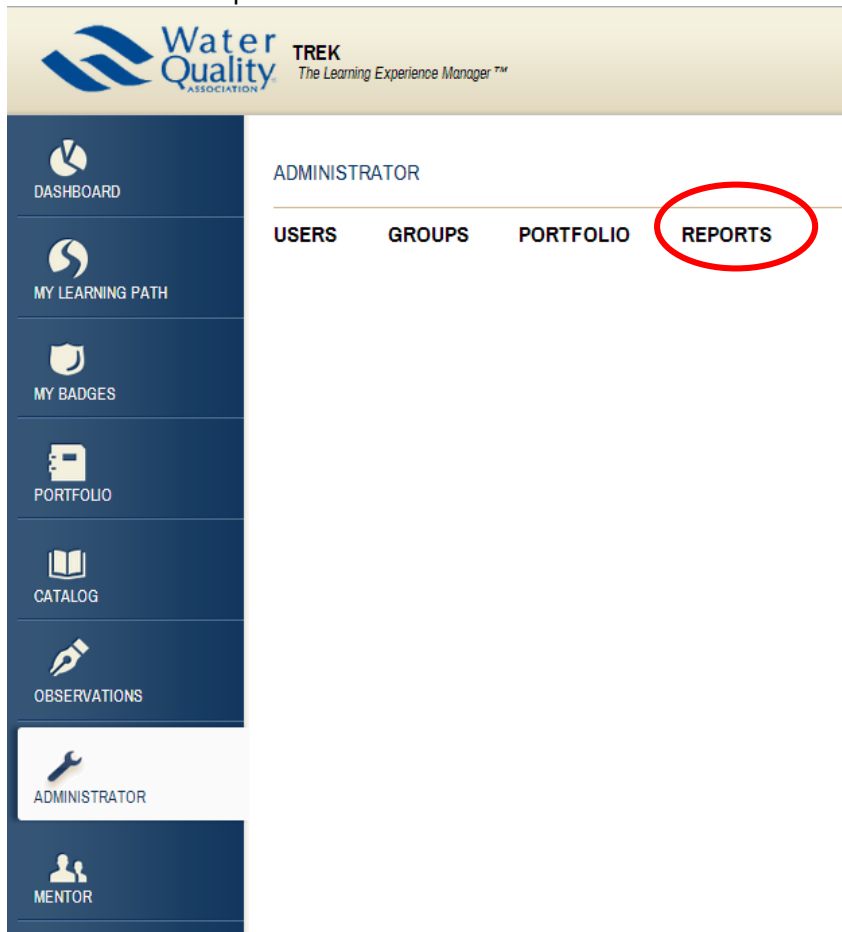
Water Quality ASSOCIATION

TREK
The Learning Experience Manager ™

DASHBOARD

MY LEARNING PATH

MY BADGES

PORTFOLIO

CATALOG

OBSERVATIONS

ADMINISTRATOR

MENTOR

ADMINISTRATOR

USERS GROUPS PORTFOLIO REPORTS